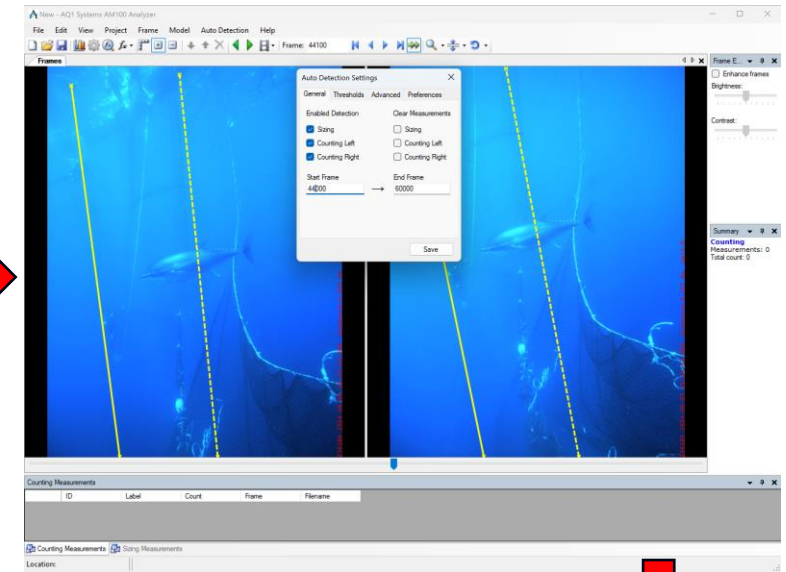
New - AQ1 Systems AM100 Analyzer

File Edit View Project Frame Model Auto Detection Help

Frame: 44100

Frames

Auto Detection Settings

General Thresholds Advanced Preferences

Enabled Detection
Sizing
Counting Left
Counting Right

Clear Measurements
Sizing
Counting Left
Counting Right

Start Frame
44000

End Frame
60000

Save

Frame E...
Enhance frames
Brightness:
Contrast:

Summary
Counting
Measurements: 0
Total count: 0

Counting Measurements

| ID | Label | Count | Frame | Filename |
|---|---|---|---|---|

Counting Measurements Sizing Measurements

Location: